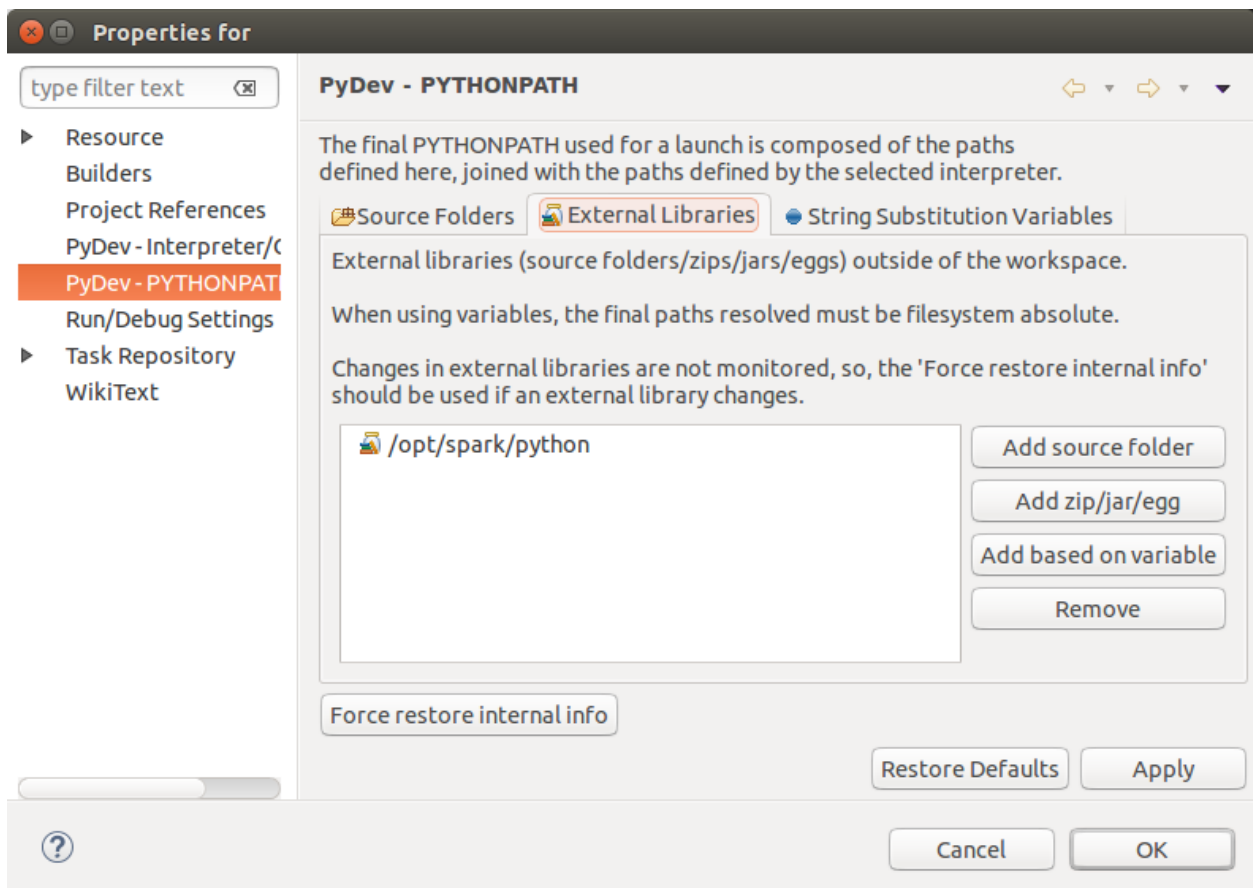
Properties for

type filter text

Resource
Builders
Project References
PyDev - Interpreter/C
PyDev - PYTHONPATI
Run/Debug Settings
Task Repository
WikiText

PyDev - PYTHONPATH

The final PYTHONPATH used for a launch is composed of the paths defined here, joined with the paths defined by the selected interpreter.

Source Folders | External Libraries | String Substitution Variables

External libraries (source folders/zips/jars/eggs) outside of the workspace.

When using variables, the final paths resolved must be filesystem absolute.

Changes in external libraries are not monitored, so, the 'Force restore internal info' should be used if an external library changes.

/opt/spark/python

Add source folder
Add zip/jar/egg
Add based on variable
Remove

Force restore internal info

Restore Defaults
Apply

?

Cancel
OK